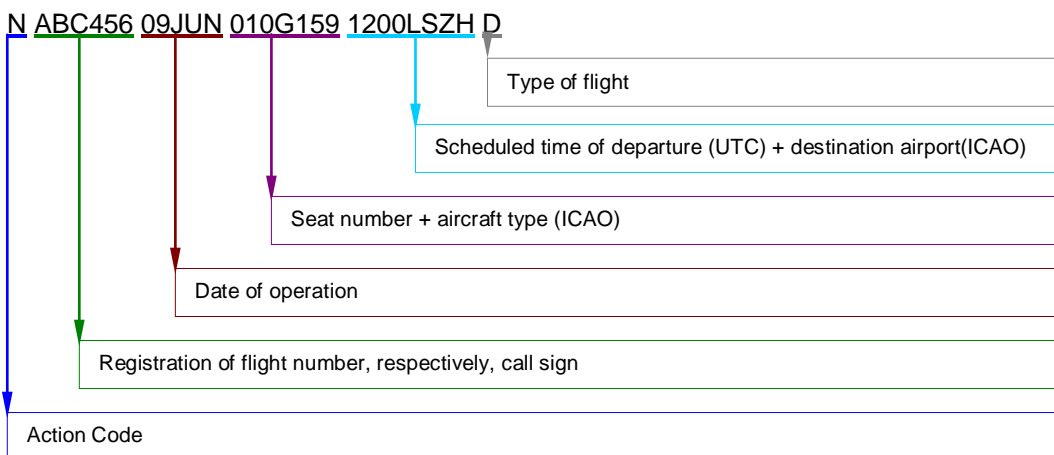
N ABC456 09JUN 010G159 1200LSZH D

Type of flight

Scheduled time of departure (UTC) + destination airport(ICAO)

Seat number + aircraft type (ICAO)

Date of operation

Registration of flight number, respectively, call sign

Action Code